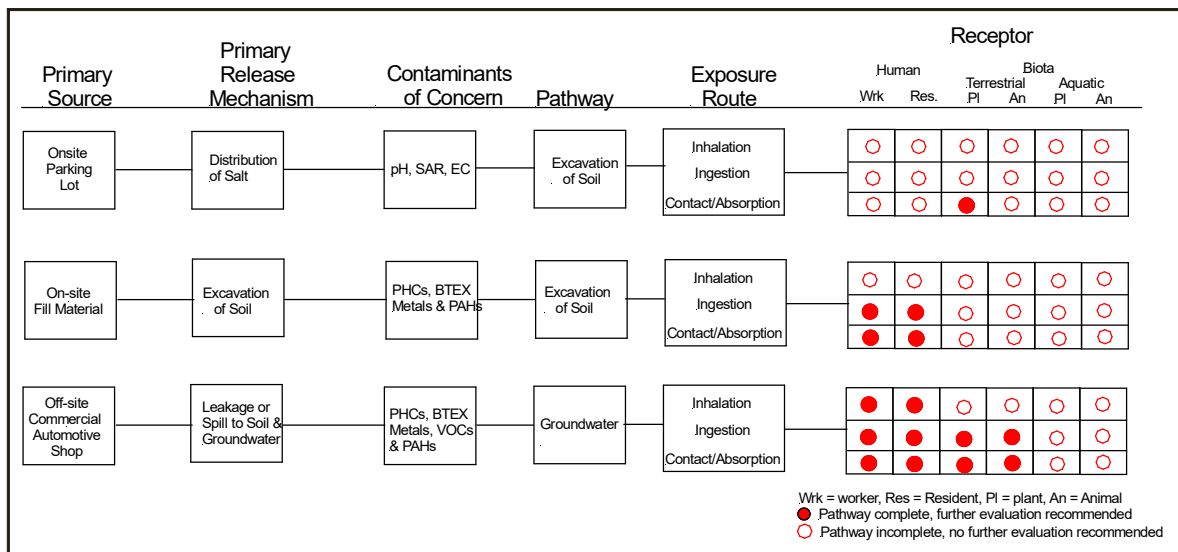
Primary Source

Primary Release Mechanism

Contaminants of Concern

Pathway

Exposure Route

Receptor

Human

Biota

Terrestrial

Aquatic

Wrk Res. Pl An Pl An

Onsite Parking Lot

Distribution of Salt

pH, SAR, EC

Excavation of Soil

Inhalation
Ingestion
Contact/Absorption

On-site Fill Material

Excavation of Soil

PHCs, BTEX Metals & PAHs

Excavation of Soil

Inhalation
Ingestion
Contact/Absorption

Off-site Commercial Automotive Shop

Leakage or Spill to Soil & Groundwater

PHCs, BTEX Metals, VOCs & PAHs

Groundwater

Inhalation
Ingestion
Contact/Absorption

Wrk = worker, Res = Resident, Pl = plant, An = Animal
Pathway complete, further evaluation recommended
Pathway incomplete, no further evaluation recommended